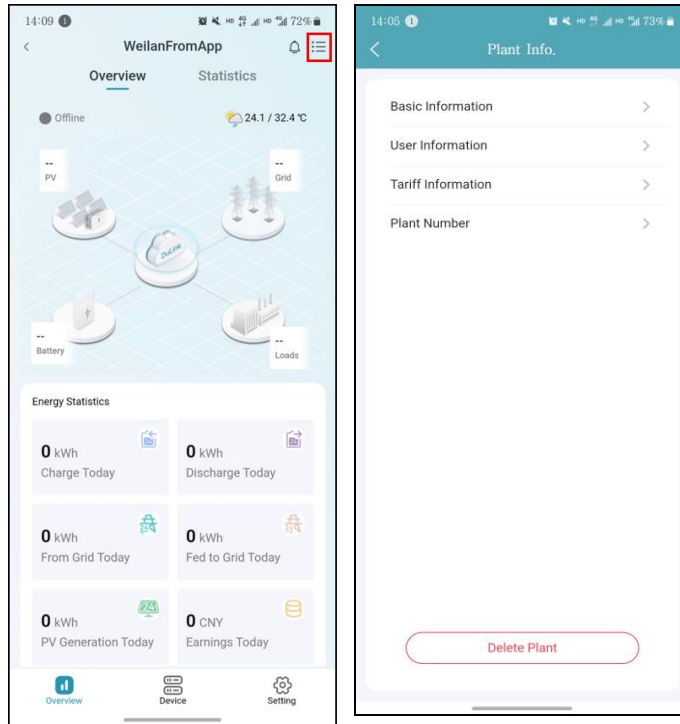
14:09 72%

WeilanFromApp

Overview Statistics

Offline 24.1 / 32.4 ℃

--
PV

--
Grid

--
Battery

--
Loads

Energy Statistics

0 kWh
Charge Today

0 kWh
Discharge Today

0 kWh
From Grid Today

0 kWh
Fed to Grid Today

0 kWh
PV Generation Today

0 CNY
Earnings Today

Overview Device Setting

14:05 73%

Plant Info.

Basic Information

User Information

Tariff Information

Plant Number

Delete Plant